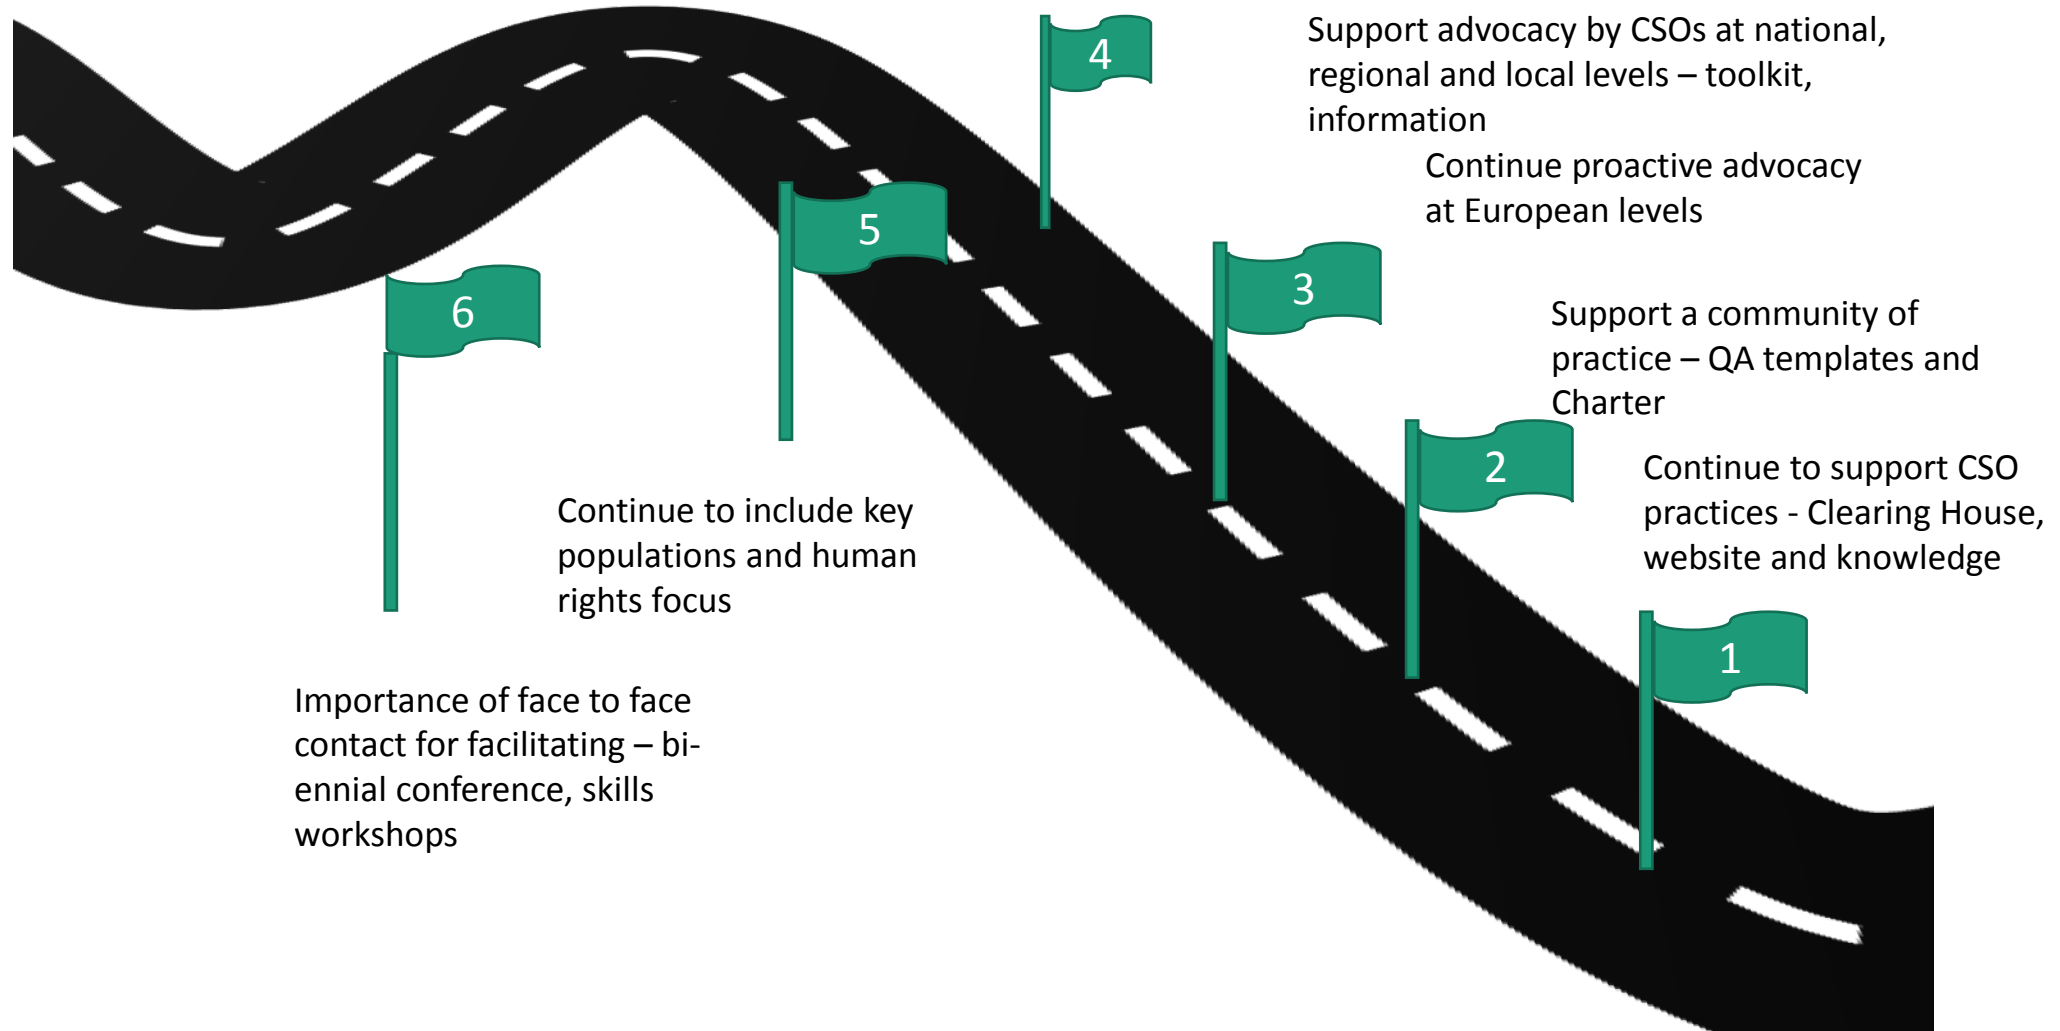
4

Support advocacy by CSOs at national, regional and local levels – toolkit, information

Continue proactive advocacy at European levels

5

3

6

Support a community of practice – QA templates and Charter

2

Continue to support CSO practices - Clearing House, website and knowledge

Continue to include key populations and human rights focus

1

Importance of face to face contact for facilitating – biennial conference, skills workshops